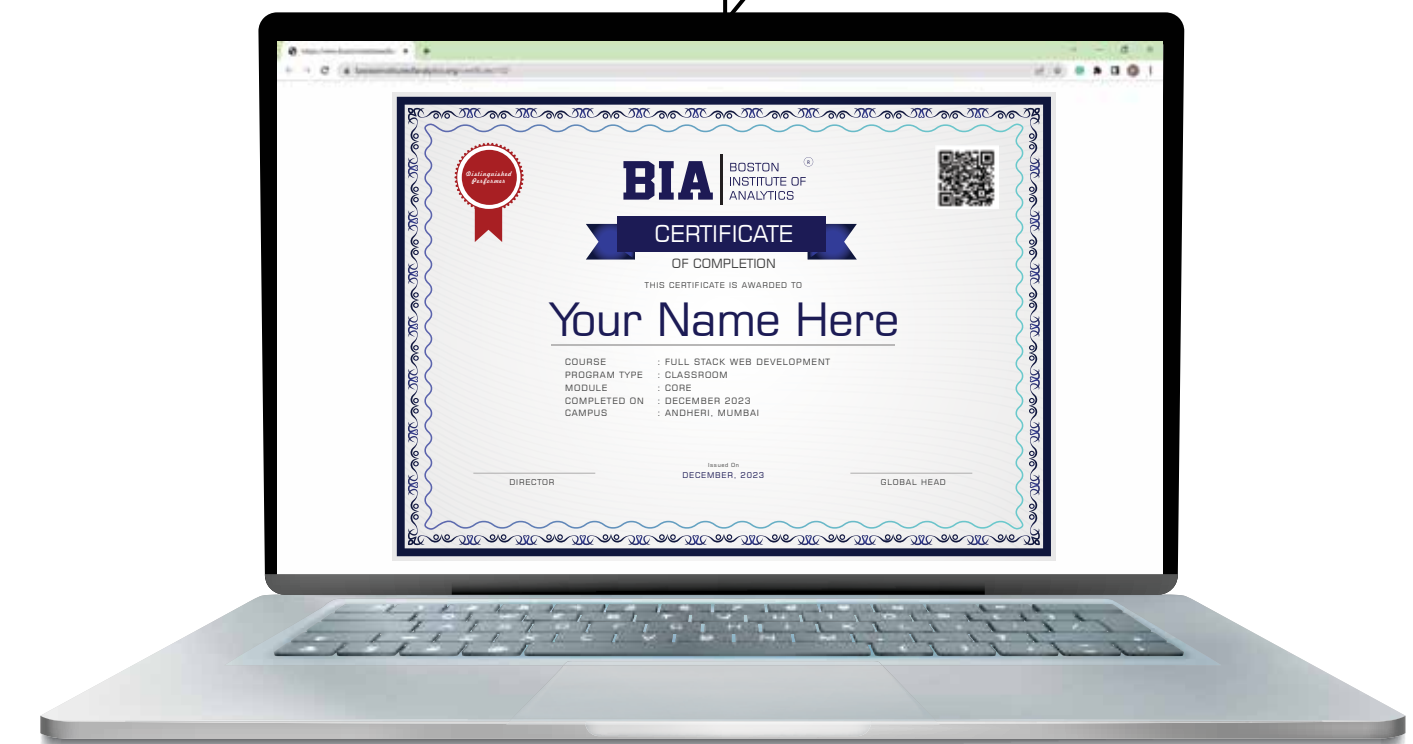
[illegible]

Distinguished Performer

BIA BOSTON INSTITUTE OF ANALYTICS ®

CERTIFICATE

OF COMPLETION

THIS CERTIFICATE IS AWARDED TO

Your Name Here

COURSE : FULL STACK WEB DEVELOPMENT
PROGRAM TYPE : CLASSROOM
MODULE : CORE
COMPLETED ON : DECEMBER 2023
CAMPUS : ANDHERI, MUMBAI

DIRECTOR

Issued On
DECEMBER, 2023

GLOBAL HEAD